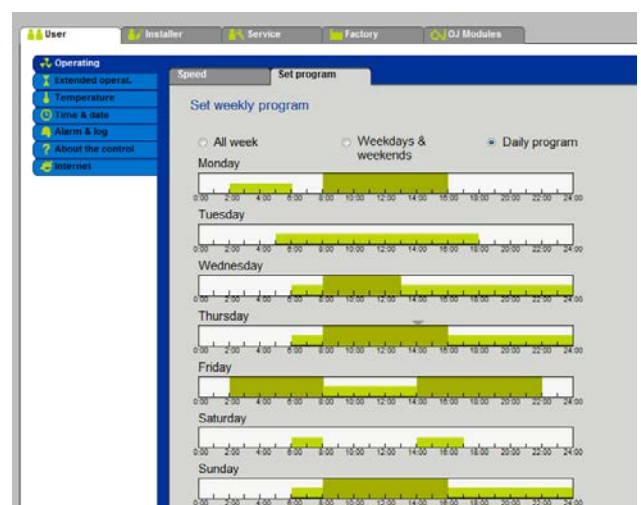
User | Installer | Service | Factory | OJ Modules

Operating
Extended operat.
Temperature
Time & date
Alarm & log
About the control
Internet

Speed | Set program

Set weekly program

All week
Weekdays & weekends
Daily program

Monday
0:00 2:00 4:00 6:00 8:00 10:00 12:00 14:00 16:00 18:00 20:00 22:00 24:00
Tuesday
0:00 2:00 4:00 6:00 8:00 10:00 12:00 14:00 16:00 18:00 20:00 22:00 24:00
Wednesday
0:00 2:00 4:00 6:00 8:00 10:00 12:00 14:00 16:00 18:00 20:00 22:00 24:00
Thursday
0:00 2:00 4:00 6:00 8:00 10:00 12:00 14:00 16:00 18:00 20:00 22:00 24:00
Friday
0:00 2:00 4:00 6:00 8:00 10:00 12:00 14:00 16:00 18:00 20:00 22:00 24:00
Saturday
0:00 2:00 4:00 6:00 8:00 10:00 12:00 14:00 16:00 18:00 20:00 22:00 24:00
Sunday
0:00 2:00 4:00 6:00 8:00 10:00 12:00 14:00 16:00 18:00 20:00 22:00 24:00